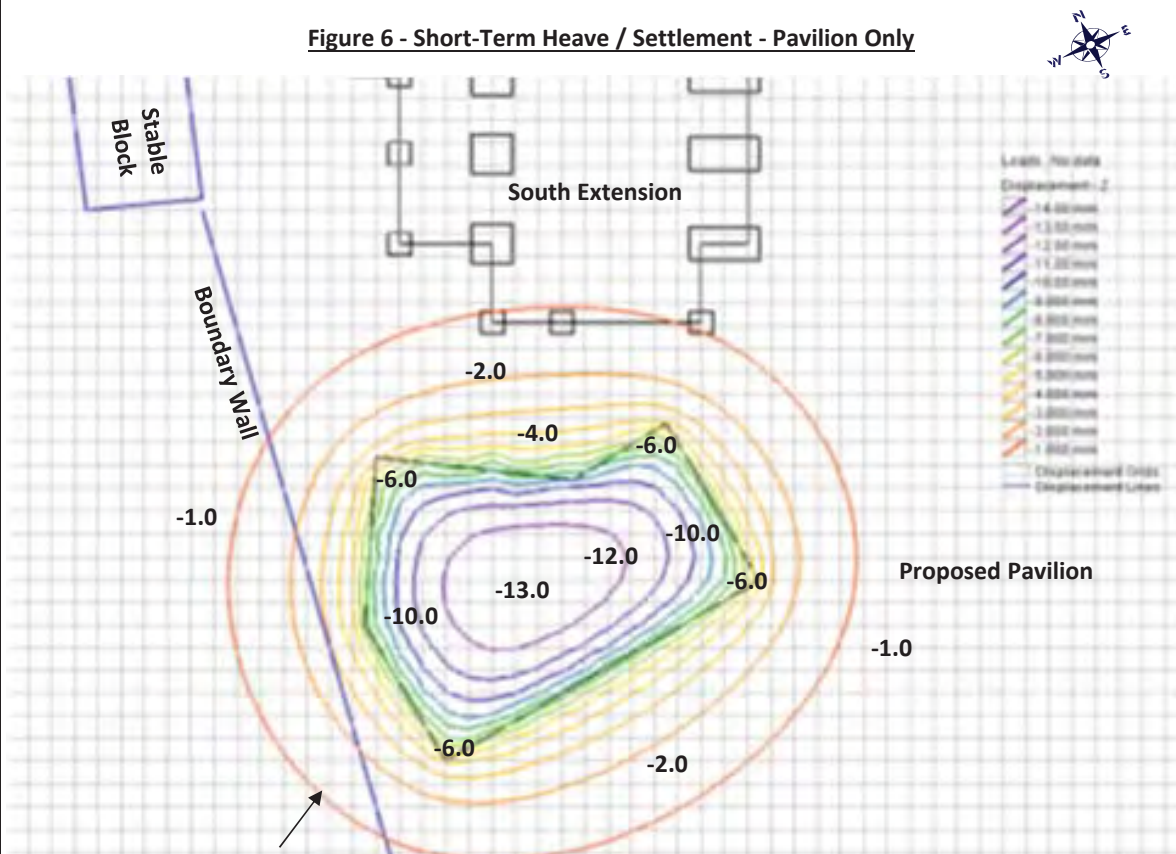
Figure 6 - Short-Term Heave / Settlement - Pavilion Only

N
E
W
S

Stable Block

South Extension

Boundary Wall

Levels: (No data)
Displacement Z
-14.00 mm
-13.00 mm
-12.00 mm
-11.00 mm
-10.00 mm
-9.000 mm
-8.000 mm
-7.000 mm
-6.000 mm
-5.000 mm
-4.000 mm
-3.000 mm
-2.000 mm
-1.000 mm
Displacement Grids
Displacement Lines

-2.0
-4.0
-6.0
-6.0
-1.0
-10.0
-12.0
-6.0
-13.0
Proposed Pavilion
-10.0
-1.0
-6.0
-2.0